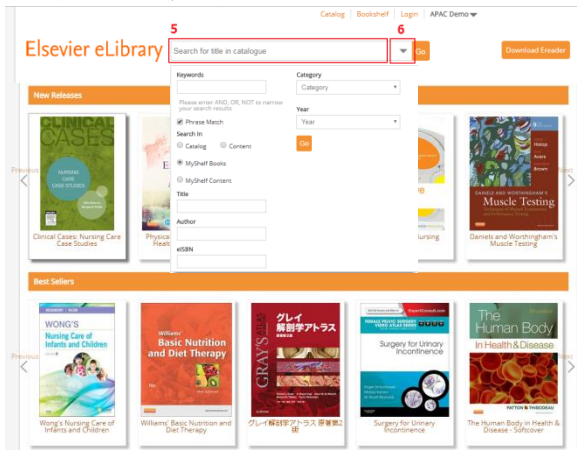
Catalog | Bookshelf | Login | APAC Demo

Elsevier eLibrary

5

Search for title in catalogue

6

Go

Download Ereader

New Releases

Keywords

Please enter AND, OR, NOT to narrow your search results

Phrase Match

Search In

Catalog

Content

MyShelf Books

MyShelf Content

Title

Author

eISBN

Category

Category

Year

Year

Go

Previous

CLINICAL CASES

NURSING CARE CASE STUDIES

Clinical Cases: Nursing Care Case Studies

Physical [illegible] Healt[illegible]

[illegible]ursing

DANIELS AND WORTHINGHAM'S

Muscle Testing

Daniels and Worthingham's Muscle Testing

Best Sellers

Previous

WONG'S

Nursing Care of Infants and Children

Wong's Nursing Care of Infants and Children

Williams' Basic Nutrition and Diet Therapy

Williams' Basic Nutrition and Diet Therapy

GRAY'S

グレイ解剖学アトラス

グレイ解剖学アトラス 原著第2版

Surgery for Urinary Incontinence

Surgery for Urinary Incontinence

The Human Body In Health & Disease

PATTON & THIBODEAU

The Human Body in Health & Disease - Softcover